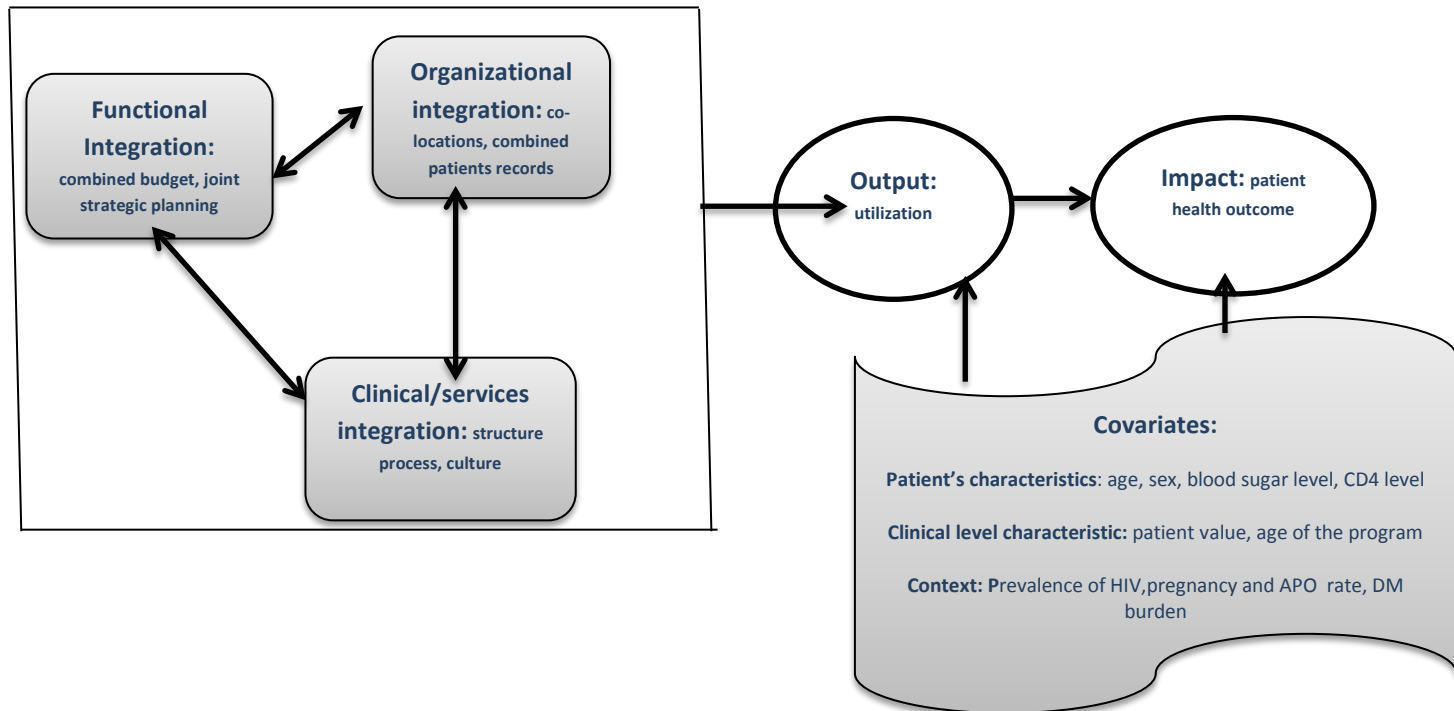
Functional Integration: combined budget, joint strategic planning

Organizational integration: co-locations, combined patients records

Clinical/services integration: structure process, culture

Output: utilization

Impact: patient health outcome

Covariates:

Patient's characteristics: age, sex, blood sugar level, CD4 level

Clinical level characteristic: patient value, age of the program

Context: Prevalence of HIV,pregnancy and APO rate, DM burden